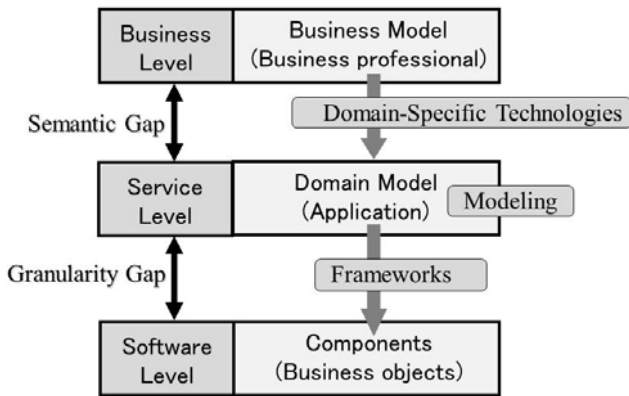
Business Level

Business Model (Business professional)

Semantic Gap

Domain-Specific Technologies

Service Level

Domain Model (Application)

Modeling

Granularity Gap

Frameworks

Software Level

Components (Business objects)